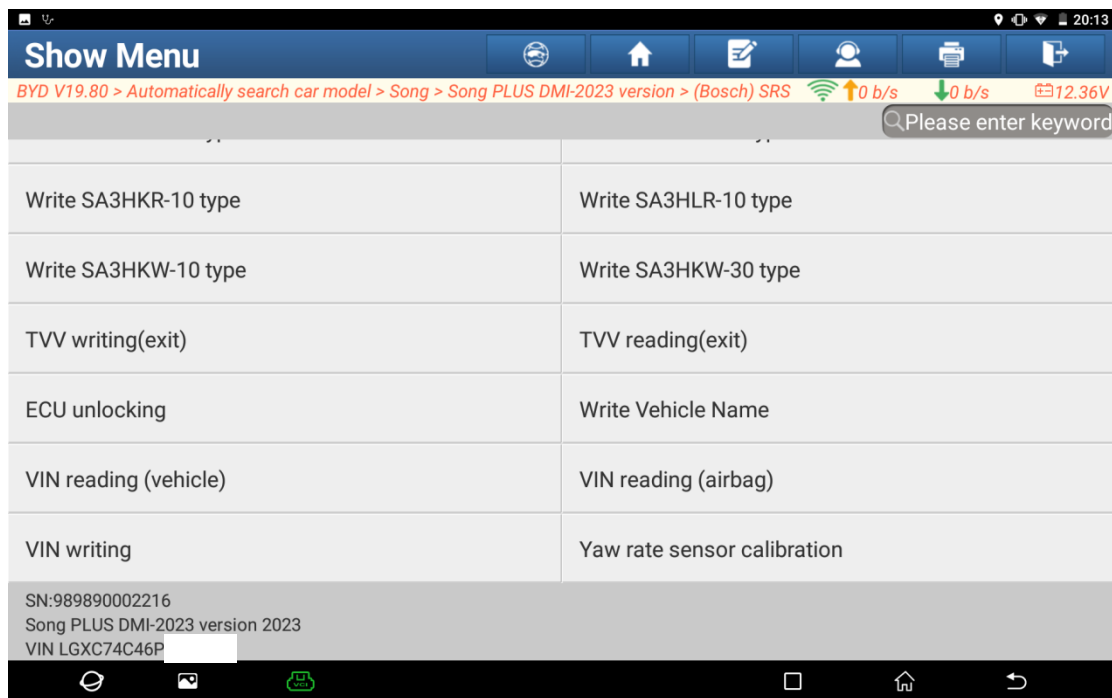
20:13

Show Menu

BYD V19.80 > Automatically search car model > Song > Song PLUS DMI-2023 version > (Bosch) SRS 0 b/s 0 b/s 12.36V

Please enter keyword

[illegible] | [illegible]
Write SA3HKR-10 type | Write SA3HLR-10 type
Write SA3HKW-10 type | Write SA3HKW-30 type
TVV writing(exit) | TVV reading(exit)
ECU unlocking | Write Vehicle Name
VIN reading (vehicle) | VIN reading (airbag)
VIN writing | Yaw rate sensor calibration

SN:989890002216
Song PLUS DMI-2023 version 2023
VIN LGXC74C46P

VCI